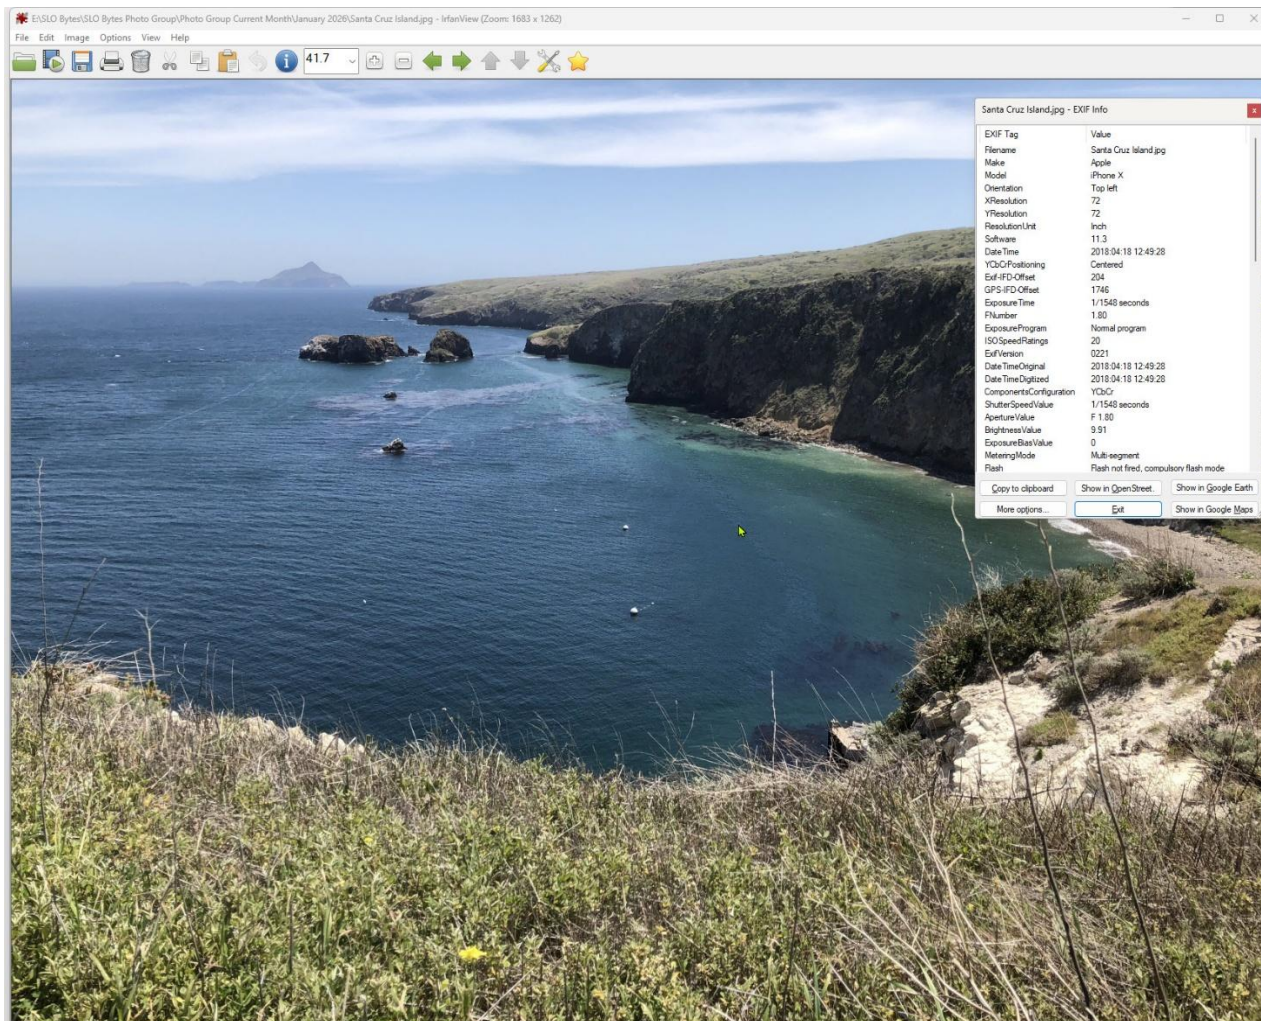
E:\SLO Bytes\SLO Bytes Photo Group\Photo Group Current Month\January 2026\Santa Cruz Island.jpg - IrfanView (Zoom: 1683 x 1262)

File Edit Image Options View Help

41.7

Santa Cruz Island.jpg - EXIF Info

| EXIF Tag | Value |
|---|---|
| Filename | Santa Cruz Island.jpg |
| Make | Apple |
| Model | iPhone X |
| Orientation | Top left |
| XResolution | 72 |
| YResolution | 72 |
| ResolutionUnit | Inch |
| Software | 11.3 |
| DateTime | 2018:04:18 12:49:28 |
| YCbCrPositioning | Centered |
| Exif-IFD-Offset | 204 |
| GPS-IFD-Offset | 1746 |
| ExposureTime | 1/1548 seconds |
| FNumber | 1.80 |
| ExposureProgram | Normal program |
| ISOSpeedRatings | 20 |
| ExifVersion | 0221 |
| DateTimeOriginal | 2018:04:18 12:49:28 |
| DateTimeDigitized | 2018:04:18 12:49:28 |
| ComponentsConfiguration | YCbCr |
| ShutterSpeedValue | 1/1548 seconds |
| ApertureValue | F 1.80 |
| BrightnessValue | 9.91 |
| ExposureBiasValue | 0 |
| MeteringMode | Multi-segment |
| Flash | Flash not fired, compulsory flash mode |

Copy to clipboard
Show in OpenStreet.
Show in Google Earth
More options...
Exit
Show in Google Maps